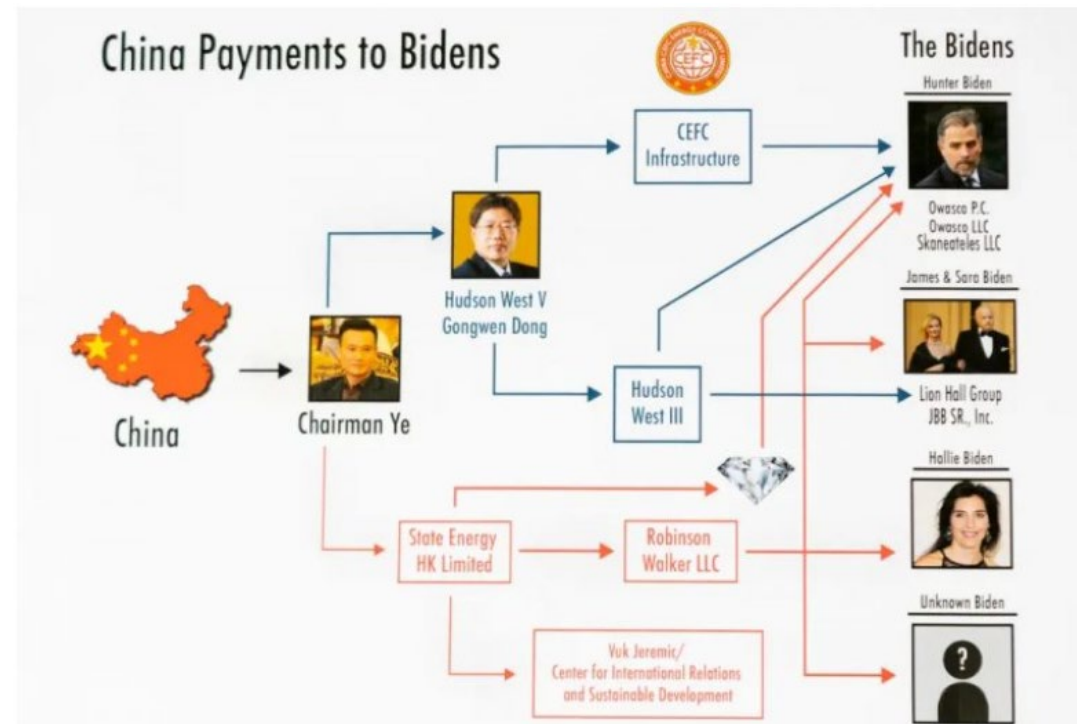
China Payments to Bidens

CEFC

The Bidens

Hunter Biden

CEFC Infrastructure

Owasco P.C.
Owasco LLC
Skaneateles LLC

Hudson West V
Gongwen Dong

James & Sara Biden

China

Chairman Ye

Hudson West III

Lion Hall Group
JBB SR., Inc.

Hallie Biden

State Energy HK Limited

Robinson Walker LLC

Unknown Biden

Vuk Jeremic/
Center for International Relations and Sustainable Development

?